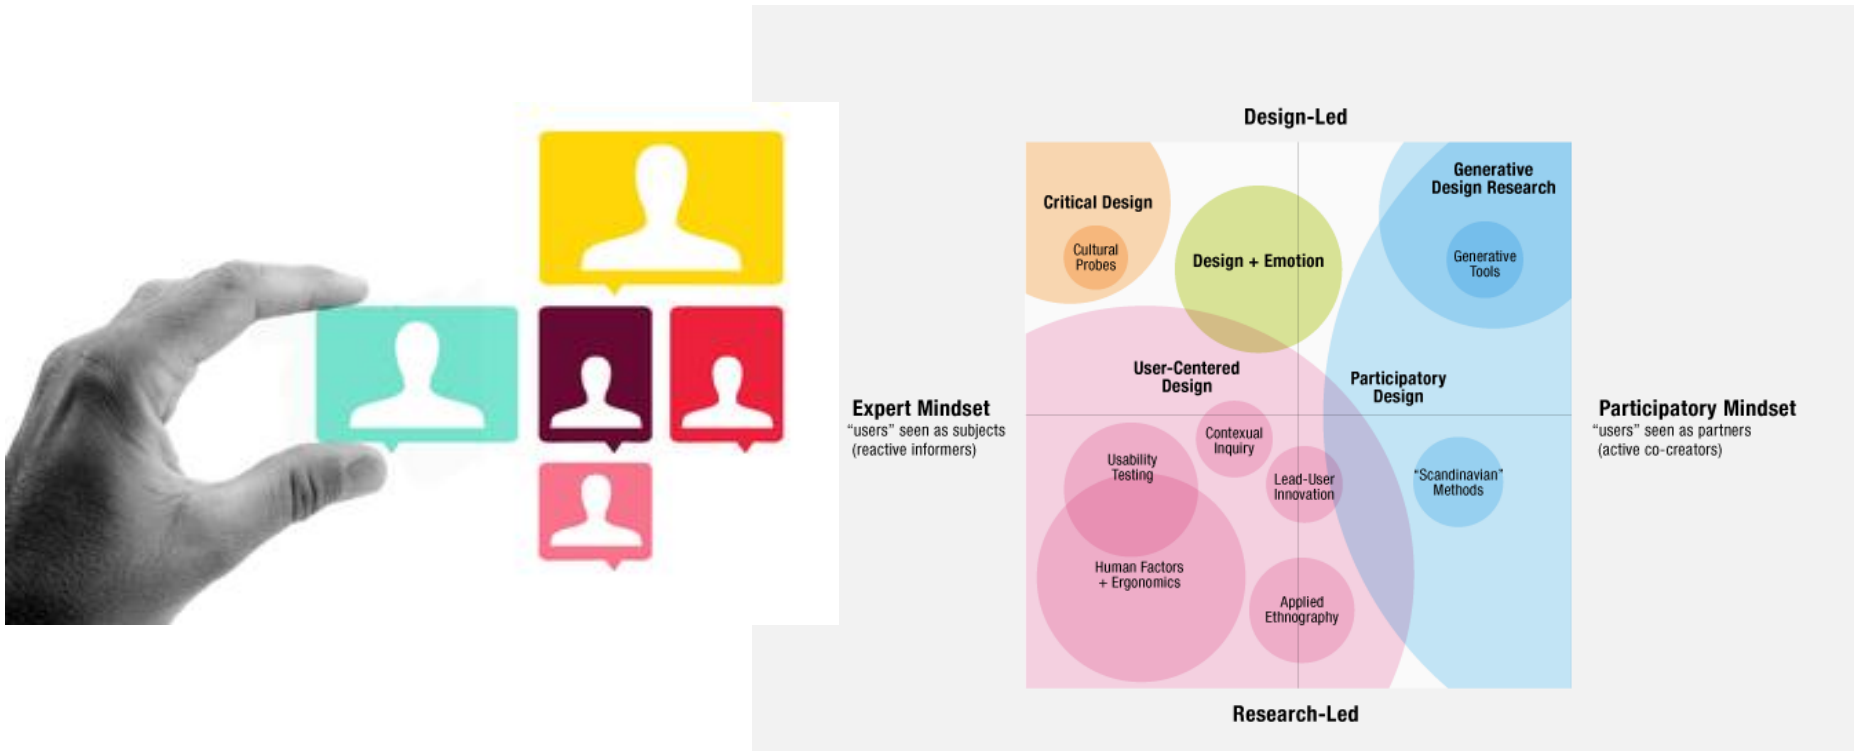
Design-Led

Critical Design

Cultural Probes

Design + Emotion

Generative Design Research

Generative Tools

User-Centered Design

Participatory Design

Expert Mindset
"users" seen as subjects (reactive informers)

Participatory Mindset
"users" seen as partners (active co-creators)

Contexual Inquiry

Usability Testing

Lead-User Innovation

"Scandinavian" Methods

Human Factors + Ergonomics

Applied Ethnography

Research-Led